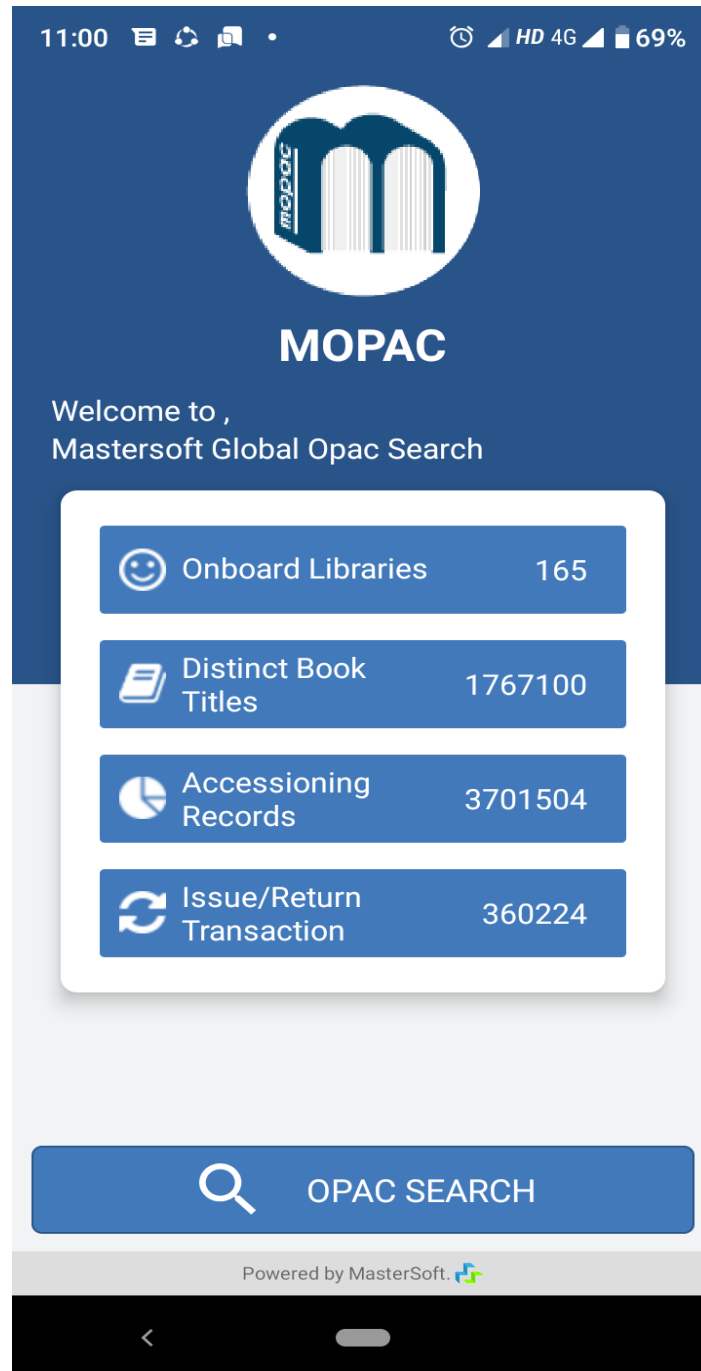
11:00 HD 4G 69%

mopac

MOPAC

Welcome to ,
Mastersoft Global Opac Search

Onboard Libraries 165

Distinct Book Titles 1767100

Accessioning Records 3701504

Issue/Return Transaction 360224

OPAC SEARCH

Powered by MasterSoft.